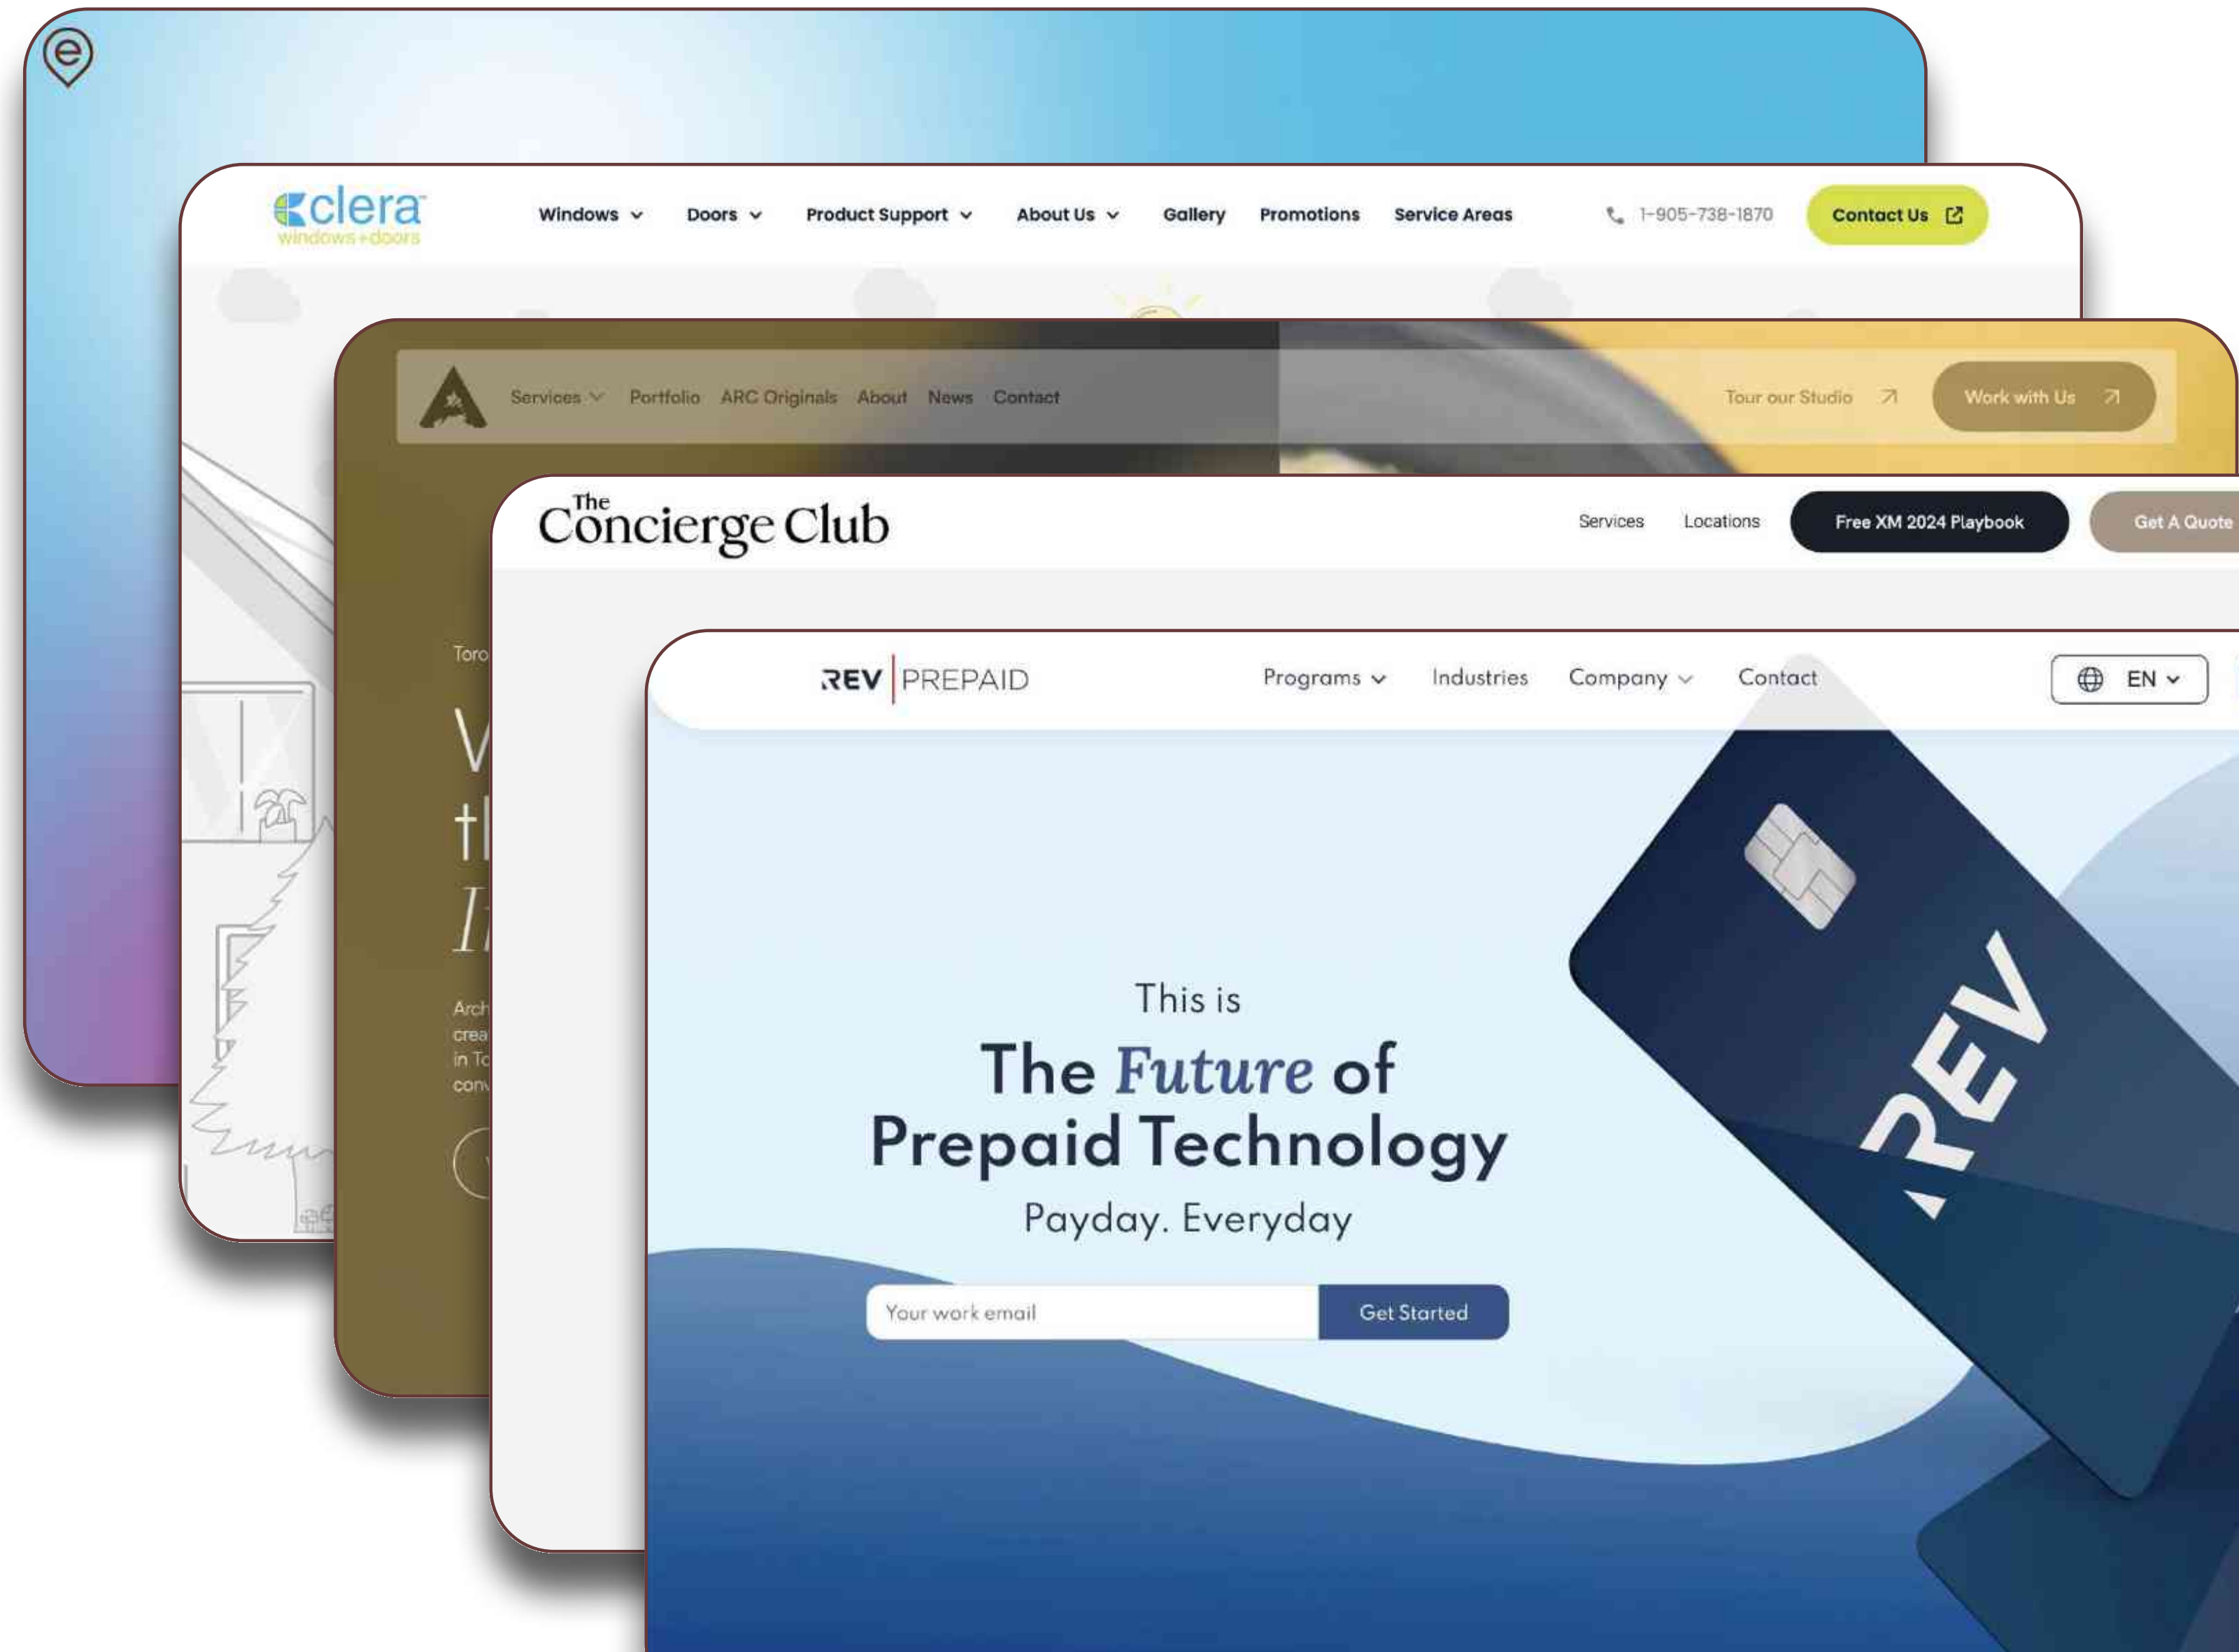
clera
windows+doors

Windows Doors Product Support About Us Gallery Promotions Service Areas 1-905-738-1870 Contact Us

Services Portfolio ARC Originals About News Contact Tour our Studio Work with Us

Toro

V
tl
I

Arch
crea
in To
conv

The Concierge Club

Services Locations Free XM 2024 Playbook Get A Quote

REV PREPAID

Programs Industries Company Contact EN

This is
The Future of
Prepaid Technology
Payday. Everyday

Your work email
Get Started

REV